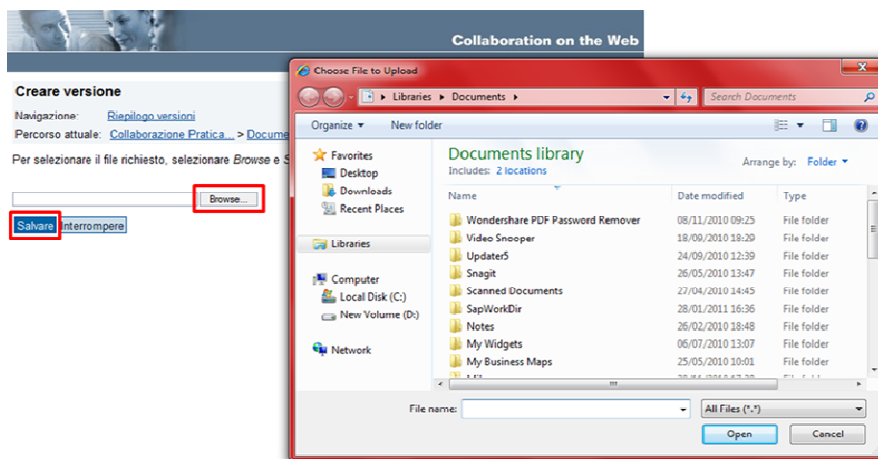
Collaboration on the Web

Creare versione

Navigazione: Riepilogo versioni

Percorso attuale: Collaborazione Pratica... > Docume

Per selezionare il file richiesto, selezionare Browse e S

Browse...

Salvare Interrompere

Choose File to Upload

Libraries ▸ Documents ▸

Search Documents

Organize ▾ New folder

Favorites
Desktop
Downloads
Recent Places

Libraries

Computer
Local Disk (C:)
New Volume (D:)

Network

Documents library
Includes: 2 locations

Arrange by: Folder ▾

| Name | Date modified | Type |
|---|---|---|
| Wondershare PDF Password Remover | 08/11/2010 09:25 | File folder |
| Video Snooper | 18/09/2010 18:29 | File folder |
| Updater5 | 24/09/2010 12:39 | File folder |
| Snagit | 26/05/2010 13:47 | File folder |
| Scanned Documents | 27/04/2010 14:45 | File folder |
| SapWorkDir | 28/01/2011 16:36 | File folder |
| Notes | 26/02/2010 18:48 | File folder |
| My Widgets | 06/07/2010 13:37 | File folder |
| My Business Maps | 25/05/2010 10:01 | File folder |
| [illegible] | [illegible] | File folder |

File name:

All Files (*.*)

Open

Cancel